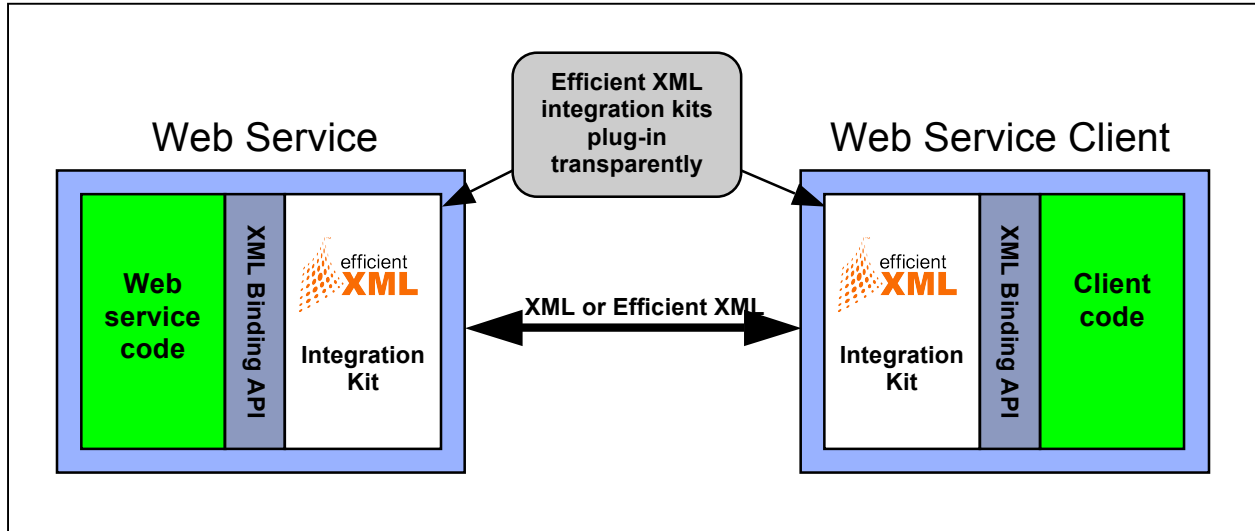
Efficient XML integration kits plug-in transparently

Web Service

Web service code

XML Binding API

efficient XML

Integration Kit

XML or Efficient XML

Web Service Client

efficient XML

Integration Kit

XML Binding API

Client code